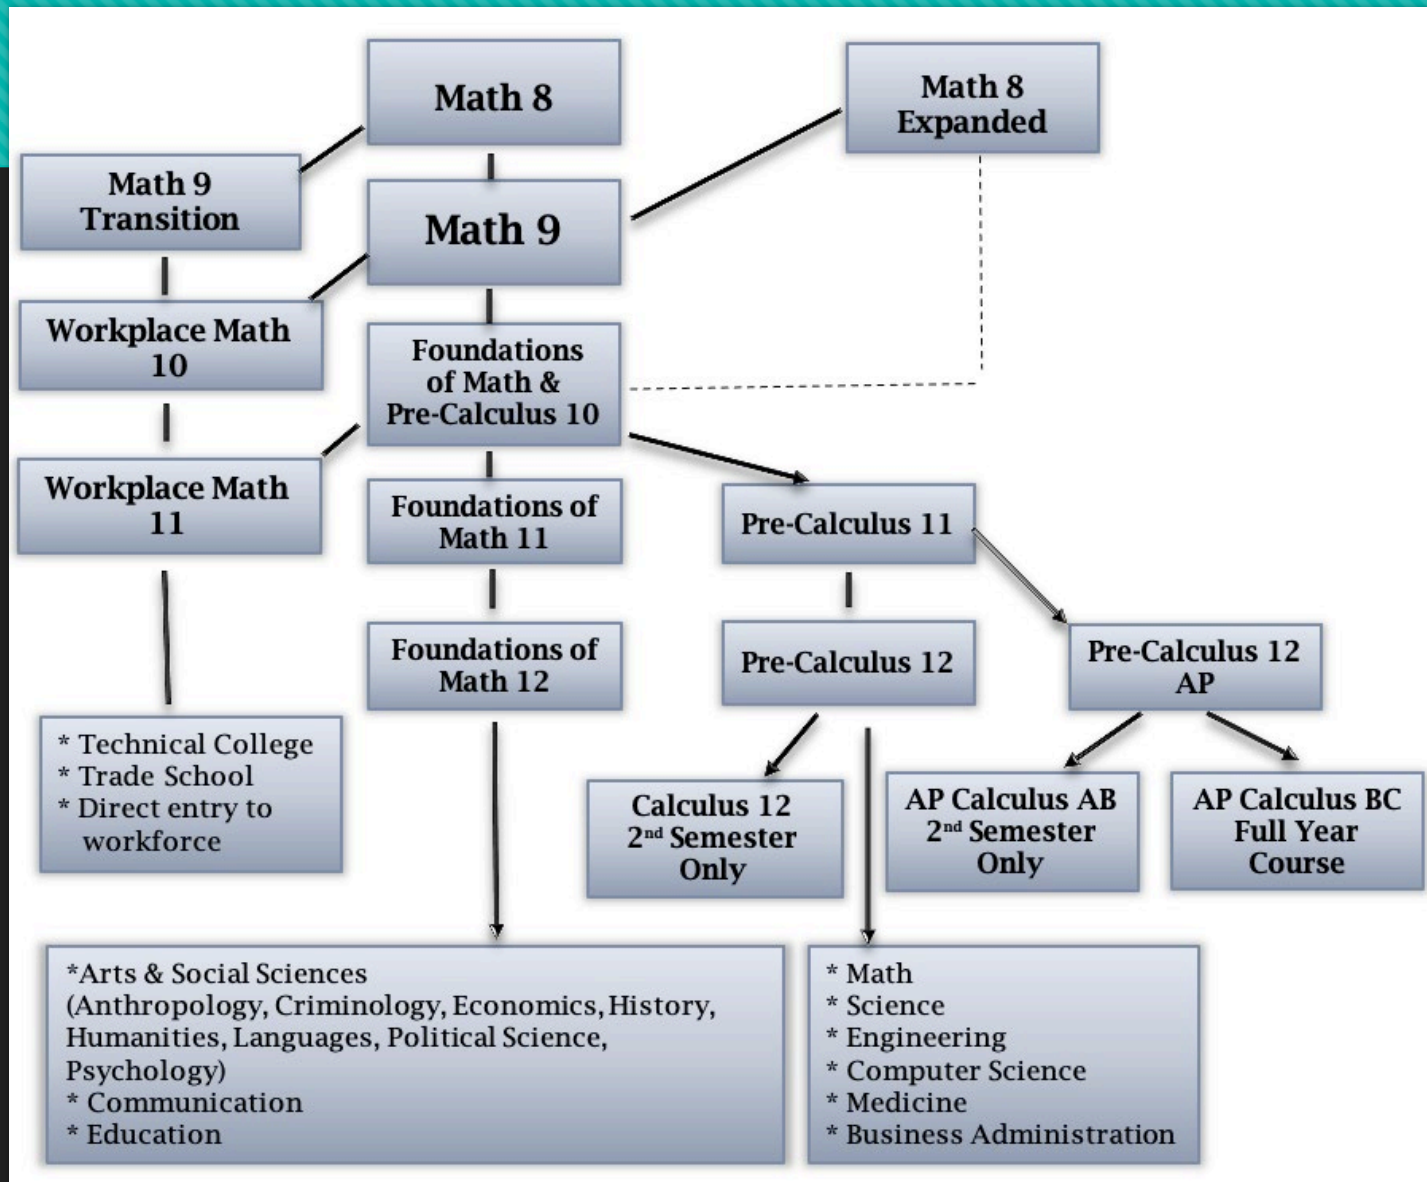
Math 8

Math 8 Expanded

Math 9 Transition

Math 9

Workplace Math 10

Foundations of Math & Pre-Calculus 10

Workplace Math 11

Foundations of Math 11

Pre-Calculus 11

Foundations of Math 12

Pre-Calculus 12

Pre-Calculus 12 AP

* Technical College
* Trade School
* Direct entry to workforce

Calculus 12 2nd Semester Only

AP Calculus AB 2nd Semester Only

AP Calculus BC Full Year Course

*Arts & Social Sciences (Anthropology, Criminology, Economics, History, Humanities, Languages, Political Science, Psychology)
* Communication
* Education

* Math
* Science
* Engineering
* Computer Science
* Medicine
* Business Administration